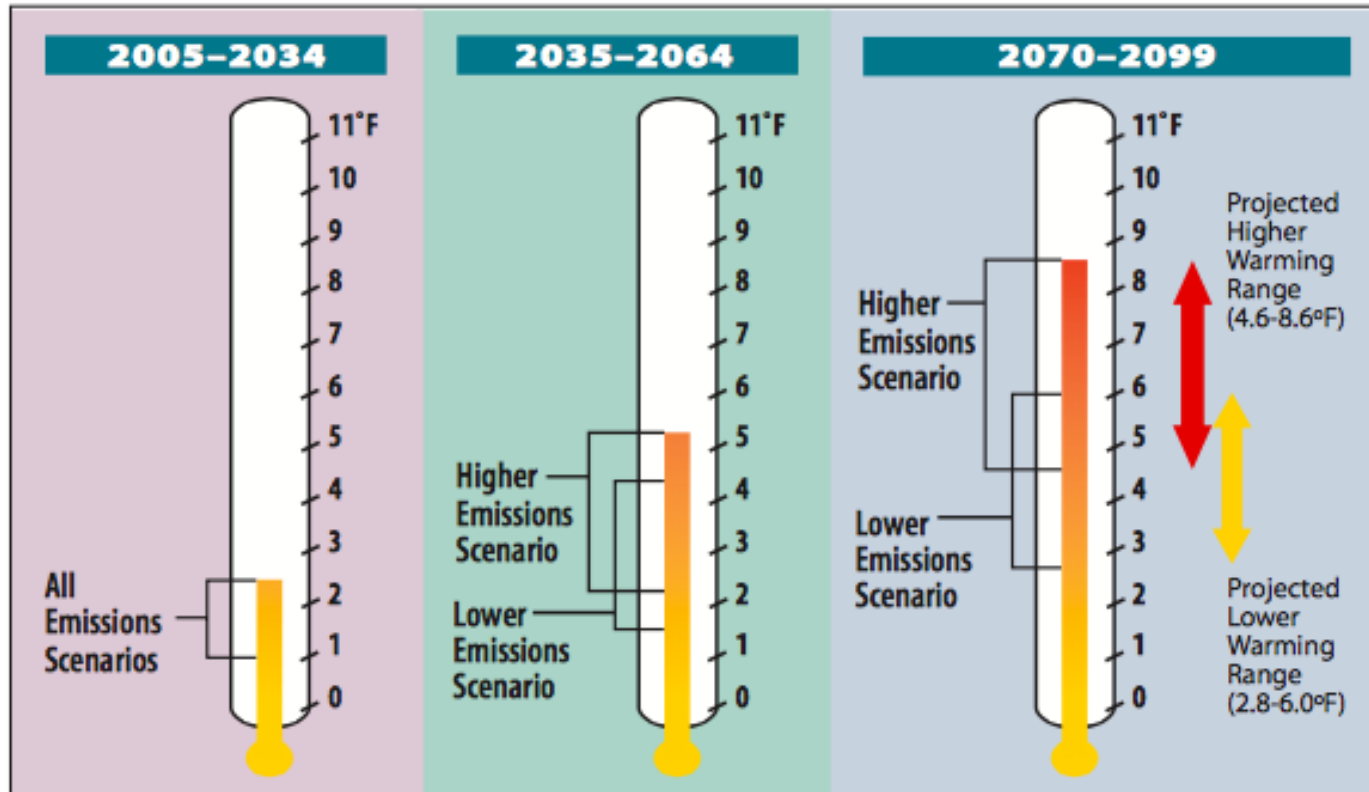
2005–2034

11˚F
10
9
8
7
6
5
4
3
2
1
0

All Emissions Scenarios

2035–2064

11˚F
10
9
8
7
6
5
4
3
2
1
0

Higher Emissions Scenario

Lower Emissions Scenario

2070–2099

11˚F
10
9
8
7
6
5
4
3
2
1
0

Higher Emissions Scenario

Lower Emissions Scenario

Projected Higher Warming Range (4.6-8.6ºF)

Projected Lower Warming Range (2.8-6.0ºF)